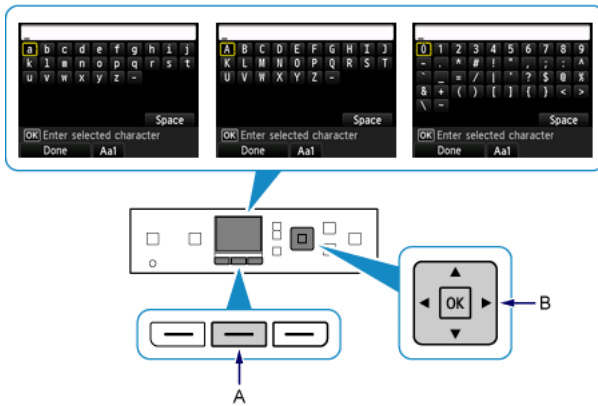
a b c d e f g h i j
k l m n o p q r s t
u v w x y z -
Space
OK Enter selected character
Done Aa1

A B C D E F G H I J
K L M N O P Q R S T
U V W X Y Z -
Space
OK Enter selected character
Done Aa1

0 1 2 3 4 5 6 7 8 9
- . * # ! " , ; : ^
` _ = / | ' ? $ @ %
& + ( ) [ ] { } < >
\ ~
Space
OK Enter selected character
Done Aa1

OK

B

A